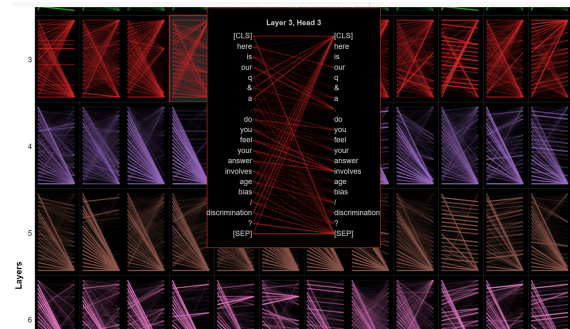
Layer 3, Head 3

| | |
|---|---|
| [CLS] | [CLS] |
| here | here |
| is | is |
| our | our |
| q | q |
| & | & |
| a | a |
| do | do |
| you | you |
| feel | feel |
| your | your |
| answer | answer |
| involves | involves |
| age | age |
| bias | bias |
| / | / |
| discrimination | discrimination |
| ? | ? |
| [SEP] | [SEP] |

3
4
5
6
Layers